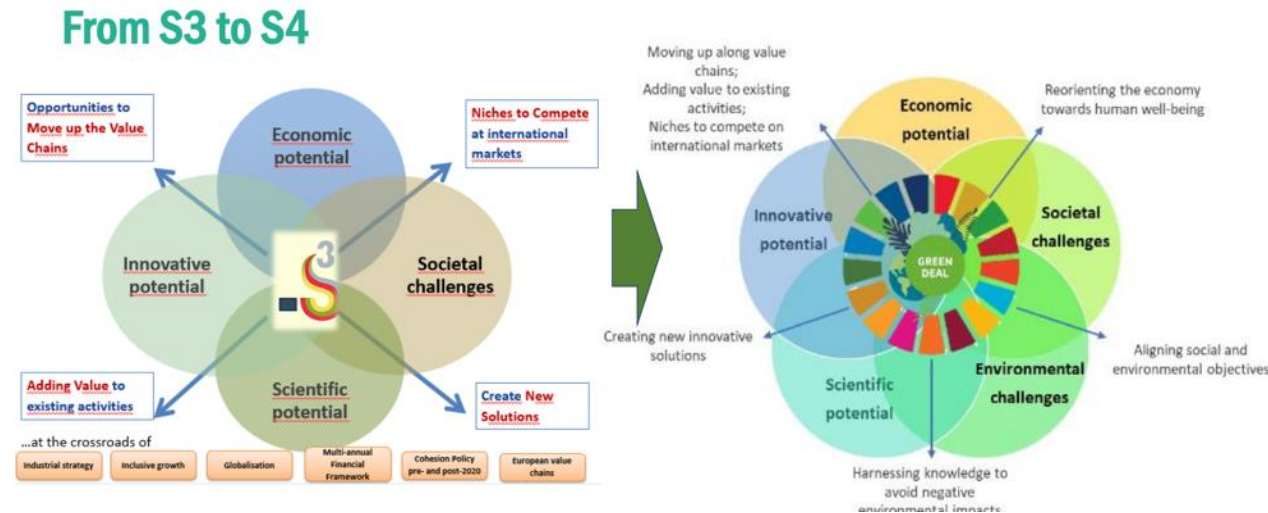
From S3 to S4

Opportunities to Move up the Value Chains

Niches to Compete at international markets

Economic potential

Innovative potential

Societal challenges

Scientific potential

S3

Adding Value to existing activities

Create New Solutions

...at the crossroads of

Industrial strategy

Inclusive growth

Globalisation

Multi-annual Financial Framework

Cohesion Policy pre- and post-2020

European value chains

Moving up along value chains; Adding value to existing activities; Niches to compete on international markets

Reorienting the economy towards human well-being

Economic potential

Innovative potential

Societal challenges

GREEN DEAL

Creating new innovative solutions

Aligning social and environmental objectives

Scientific potential

Environmental challenges

Harnessing knowledge to avoid negative environmental impacts